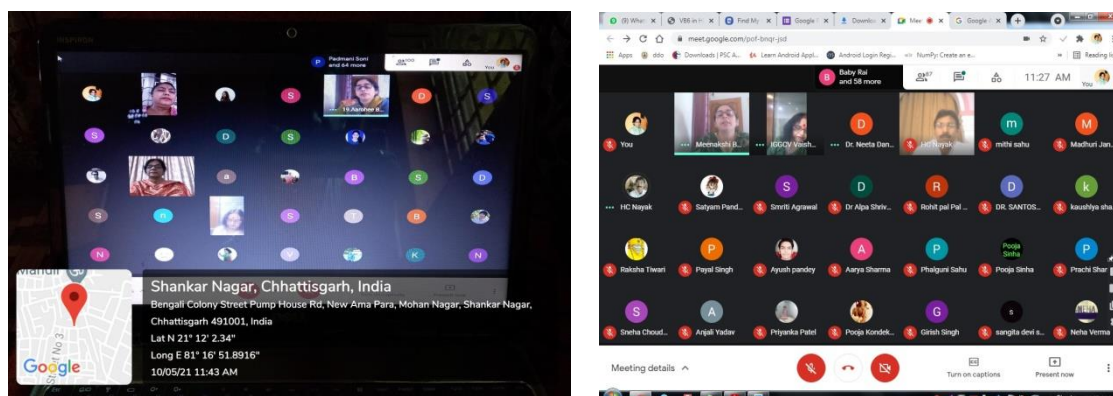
Padmani Soni and 64 more

You

S
D
S
D
S
S
D
S
S
a
B
S
D
S
n
S
S
B
N
V
K
N

Shankar Nagar, Chhattisgarh, India
Bengali Colony Street Pump House Rd, New Ama Para, Mohan Nagar, Shankar Nagar, Chhattisgarh 491001, India
Lat N 21° 12' 2.34"
Long E 81° 16' 51.8916"
10/05/21 11:43 AM

Google

meet.google.com/pof-bngr-jsd

Apps ddo Downloads | PSC A... Learn Android Appl... Android Login Regi... NumPy: Create an e... Reading list

Baby Rai and 58 more

87

11:27 AM You

You
Meenakshi B...
IGGCV Vaish...
D Dr. Neeta Dan...
Hd Nayak
m mithi sahu
M Madhuri Jan...
HC Nayak
Satyam Pand...
S Smriti Agrawal
D Dr Alpa Shriv...
R Rohit pal Pal ...
D DR. SANTOS...
k kaushiya sha...
Raksha Tiwari
P Payal Singh
Ayush pandey
A Aarya Sharma
P Phalguni Sahu
Pooja Sinha Pooja Sinha
P Prachi Shar...
S Sneha Choud...
A Anjali Yadav
Priyanka Patel
Pooja Kondek...
G Girish Singh
s sangita devi s...
Neha Verma

Meeting details

Turn on captions
Present now